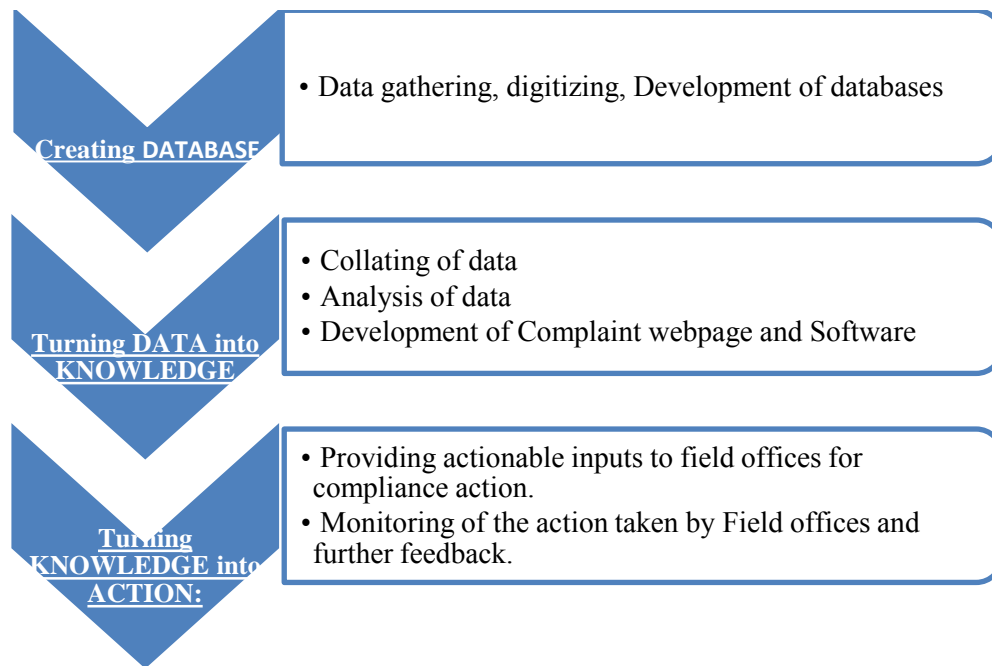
Creating DATABASE

• Data gathering, digitizing, Development of databases

Turning DATA into KNOWLEDGE

• Collating of data
• Analysis of data
• Development of Complaint webpage and Software

Turning KNOWLEDGE into ACTION:

• Providing actionable inputs to field offices for compliance action.
• Monitoring of the action taken by Field offices and further feedback.